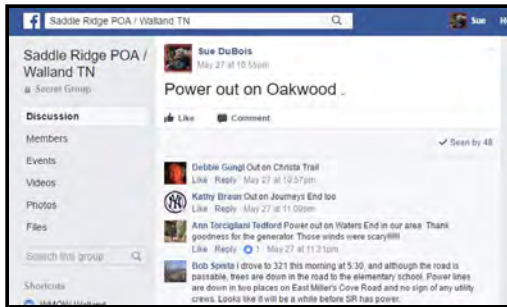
Saddle Ridge POA / Walland TN

Sue H

Saddle Ridge POA / Walland TN

Secret Group

Discussion

Members

Events

Videos

Photos

Files

Search this group

Shortcuts

WMOW Walland

Sue DuBois

May 27 at 10:55pm

Power out on Oakwood .

Like Comment

✓ Seen by 48

Debbie Gungl Out on Christa Trail

Like · Reply · May 27 at 10:57pm

Kathy Braun Out on Journeys End too

Like · Reply · May 27 at 11:09pm

Ann Torcigliani Tedford Power out on Waters End in our area. Thank goodness for the generator. Those winds were scary!!!!!

Like · Reply · 1 · May 27 at 11:21pm

Bob Spinta I drove to 321 this morning at 5:30, and although the road is passable, trees are down in the road to the elementary school. Power lines are down in two places on East Miller's Cove Road and no sign of any utility crews. Looks like it will be a while before SR has power.